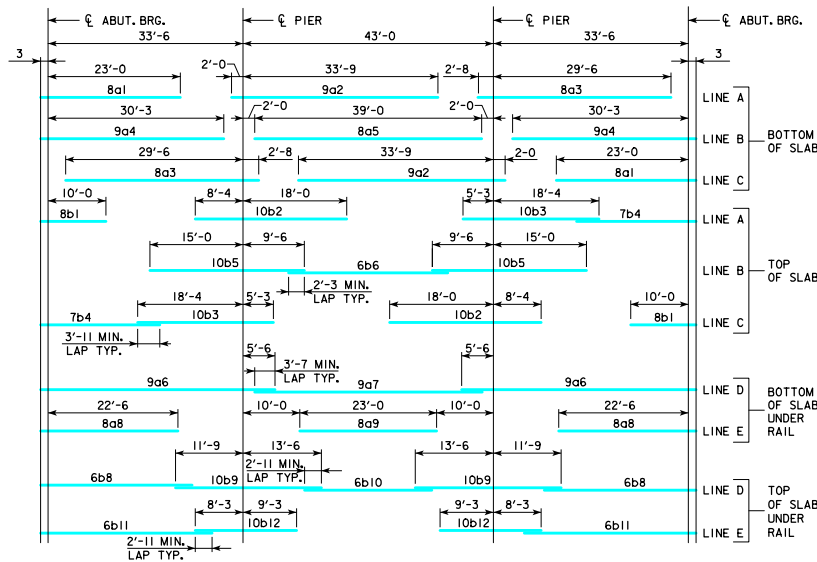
℄ ABUT. BRG.
℄ PIER
℄ PIER
℄ ABUT. BRG.
33'-6
43'-0
33'-6
3
3
23'-0
2'-0
33'-9
2'-8
29'-6
8a1
9a2
8a3
LINE A
30'-3
2'-0
39'-0
2'-0
30'-3
9a4
8a5
9a4
LINE B
BOTTOM OF SLAB
29'-6
2'-8
33'-9
2-0
23'-0
8a3
9a2
8a1
LINE C
10'-0
8'-4
18'-0
5'-3
18'-4
8b1
10b2
10b3
7b4
LINE A
15'-0
9'-6
9'-6
15'-0
10b5
6b6
10b5
LINE B
TOP OF SLAB
2'-3 MIN. LAP TYP.
18'-4
5'-3
18'-0
8'-4
10'-0
7b4
10b3
10b2
8b1
LINE C
3'-11 MIN. LAP TYP.
5'-6
3'-7 MIN. LAP TYP.
5'-6
9a6
9a7
9a6
LINE D
BOTTOM OF SLAB UNDER RAIL
22'-6
10'-0
23'-0
10'-0
22'-6
8a8
8a9
8a8
LINE E
11'-9
13'-6
13'-6
11'-9
2'-11 MIN. LAP TYP.
6b8
10b9
6b10
10b9
6b8
LINE D
TOP OF SLAB UNDER RAIL
8'-3
9'-3
9'-3
8'-3
6b11
10b12
10b12
6b11
LINE E
2'-11 MIN. LAP TYP.